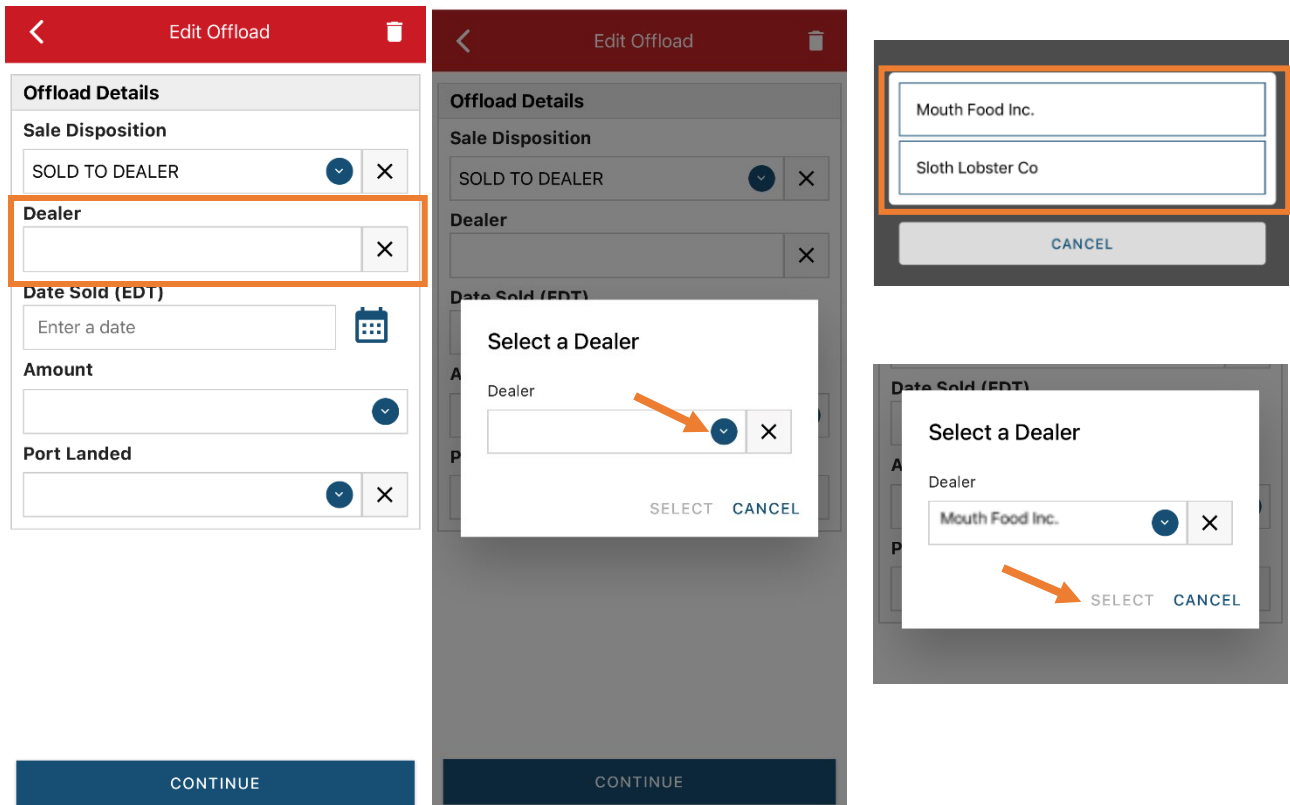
Edit Offload

Offload Details
Sale Disposition
SOLD TO DEALER
Dealer
Date Sold (EDT)
Enter a date
Amount
Port Landed

CONTINUE

Edit Offload

Offload Details
Sale Disposition
SOLD TO DEALER
Dealer
Date Sold (EDT)

Select a Dealer
Dealer
SELECT CANCEL

CONTINUE

Mouth Food Inc.
Sloth Lobster Co
CANCEL

Date Sold (EDT)
Select a Dealer
Dealer
Mouth Food Inc.
SELECT CANCEL